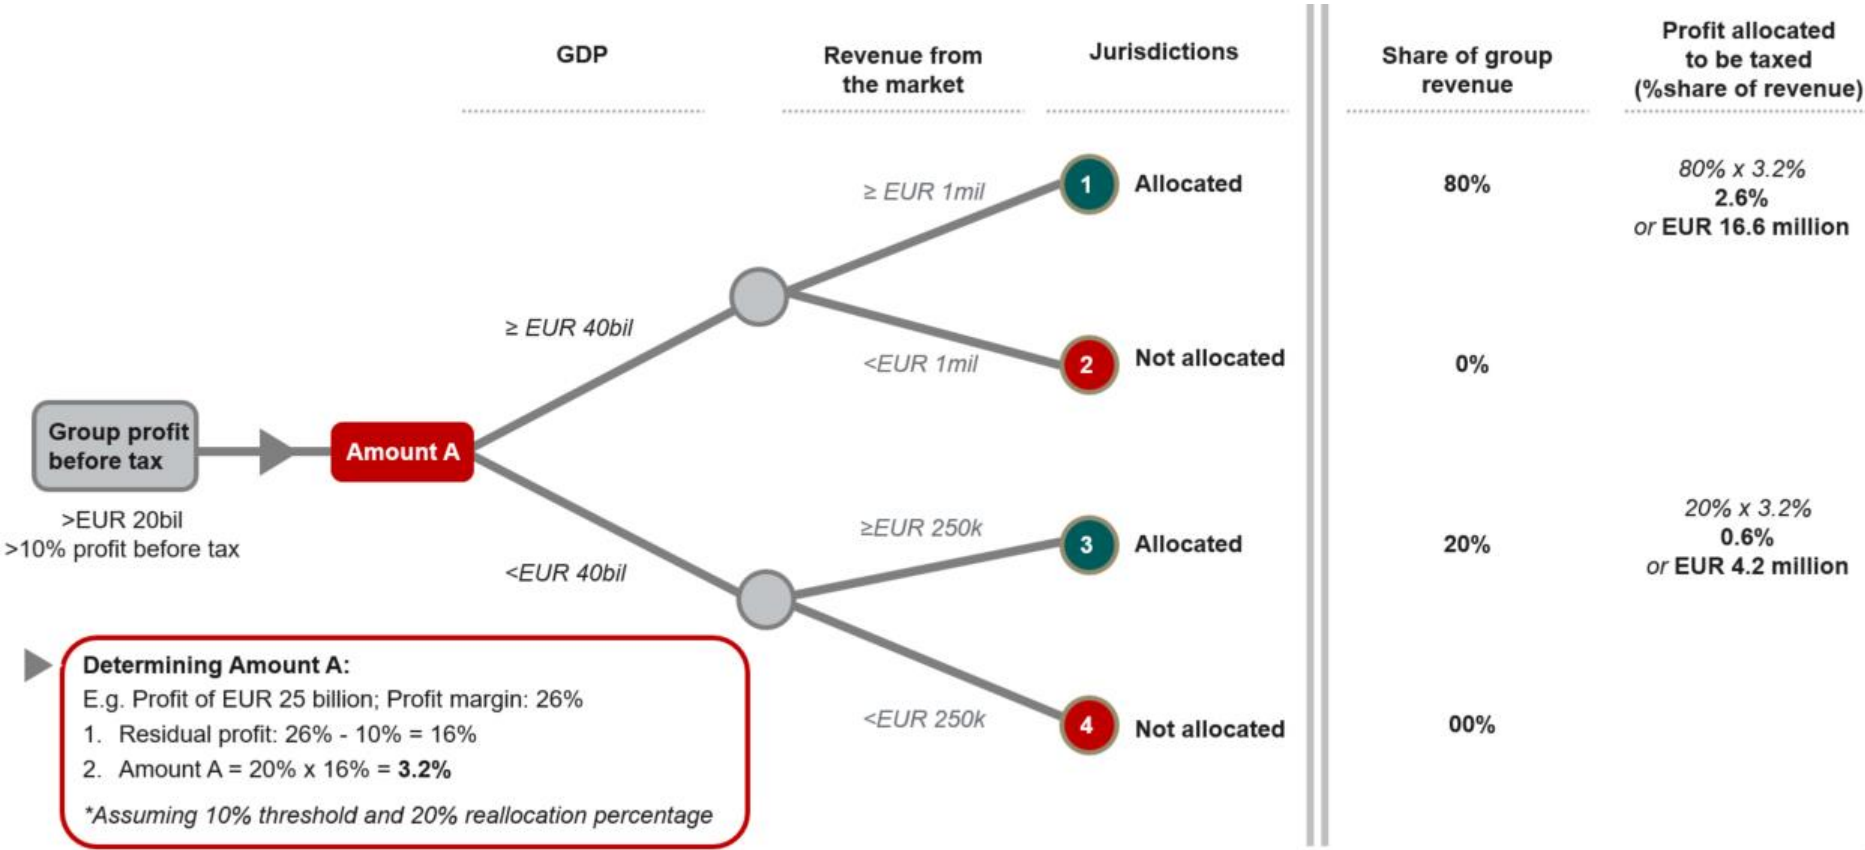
GDP

Revenue from the market

Jurisdictions

Share of group revenue

Profit allocated to be taxed (%share of revenue)

Group profit before tax

>EUR 20bil
>10% profit before tax

Amount A

≥ EUR 40bil

<EUR 40bil

≥ EUR 1mil

<EUR 1mil

≥EUR 250k

<EUR 250k

1 Allocated

80%

*80% x 3.2%*
**2.6%**
*or* **EUR 16.6 million**

2 Not allocated

0%

3 Allocated

20%

*20% x 3.2%*
**0.6%**
*or* **EUR 4.2 million**

4 Not allocated

00%

**Determining Amount A:**
E.g. Profit of EUR 25 billion; Profit margin: 26%
1. Residual profit: 26% - 10% = 16%
2. Amount A = 20% x 16% = **3.2%**

*\*Assuming 10% threshold and 20% reallocation percentage*